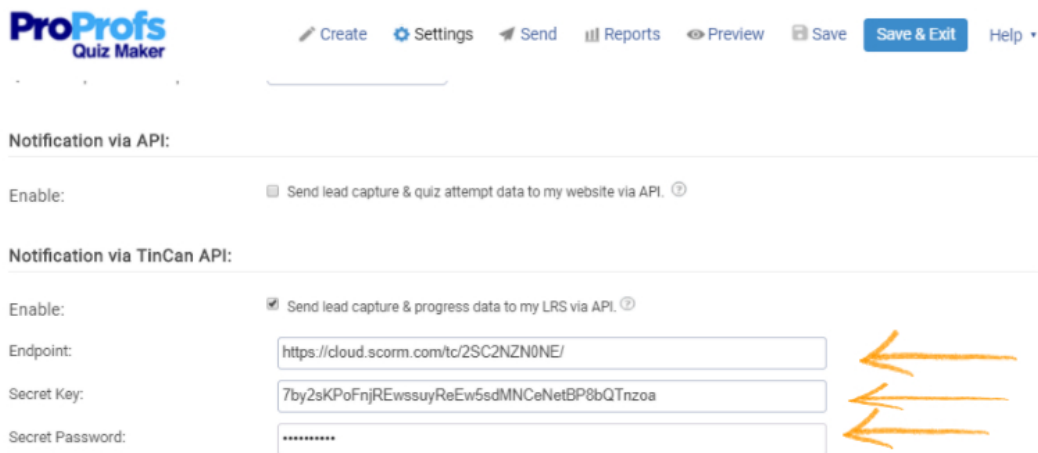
ProProfs Quiz Maker

Create Settings Send Reports Preview Save Save & Exit Help

Notification via API:

Enable: Send lead capture & quiz attempt data to my website via API.

Notification via TinCan API:

Enable: Send lead capture & progress data to my LRS via API.

Endpoint: https://cloud.scorm.com/tc/2SC2NZN0NE/

Secret Key: 7by2sKPoFnjREwssuyReEw5sdMNCeNetBP8bQTnzoa

Secret Password: ••••••••••